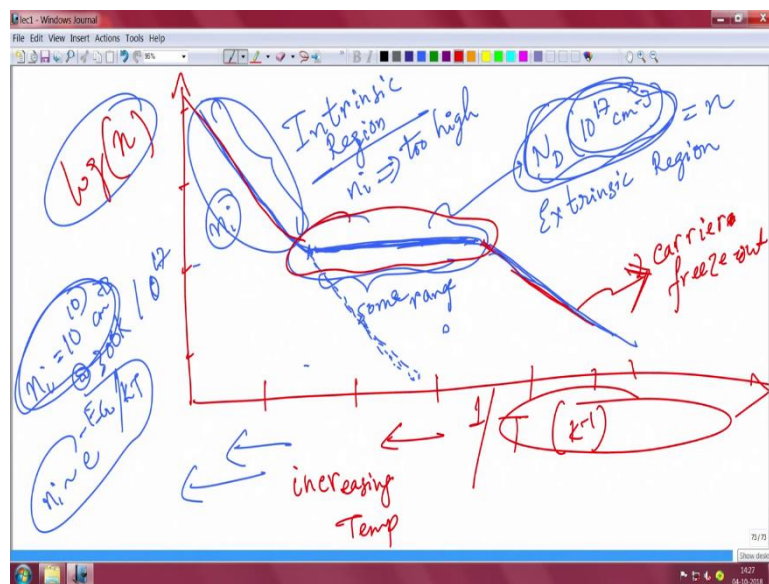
lec1 - Windows Journal

File Edit View Insert Actions Tools Help

$\log(n)$

Intrinsic Region

$n_i \Rightarrow$ too high

$N_D$ $(10^{17} cm^{-3})$ $= n$

Extrinsic Region

$n_i$

some range

carriers freeze out

$n_i = 10^{10} cm^{-3}$ @ 300K

$10^{17}$

$n_i \sim e^{-E_G/kT}$

$1/T$ $(K^{-1})$

increasing Temp

73 / 73

Show desk

14:27
04-10-2018